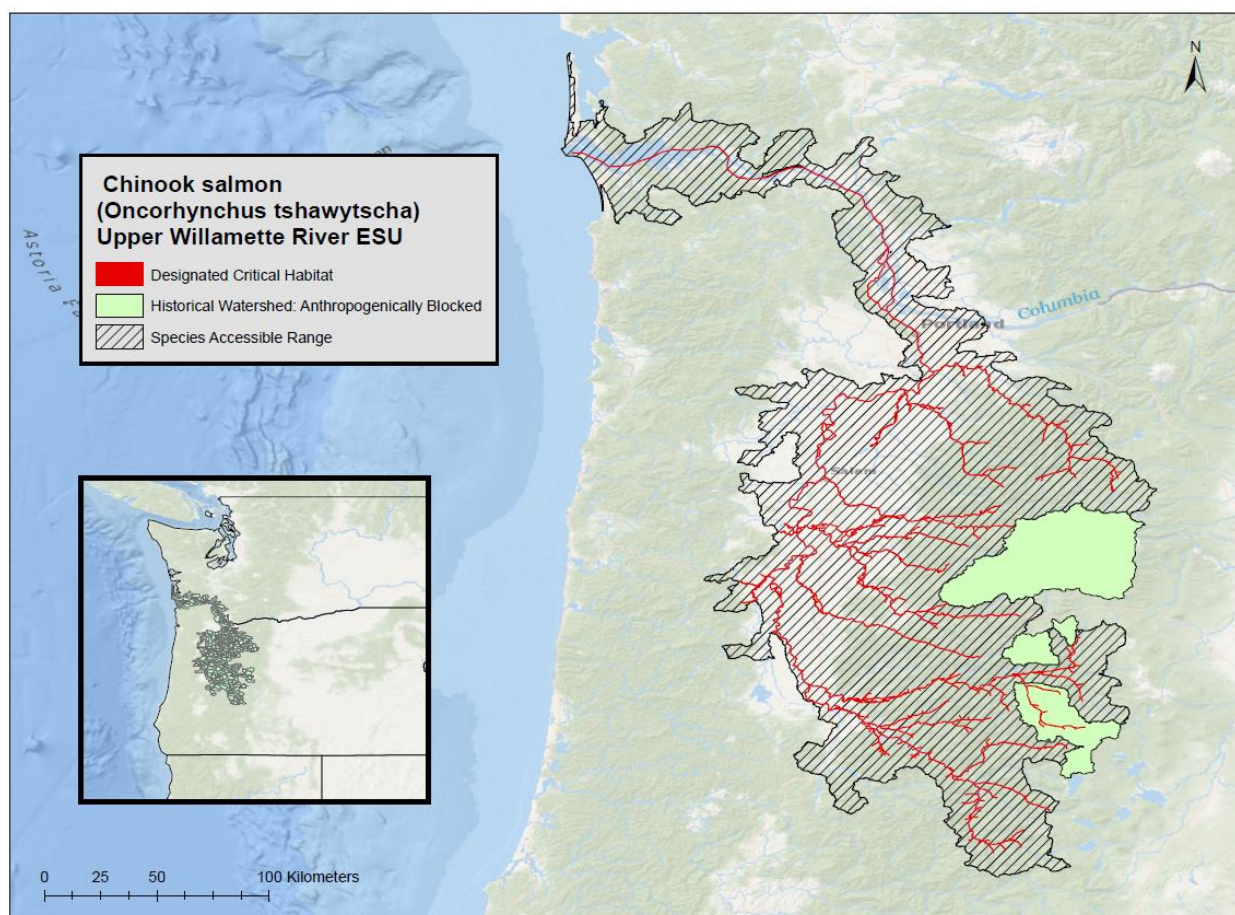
N

Chinook salmon
(Oncorhynchus tshawytscha)
Upper Willamette River ESU

Designated Critical Habitat
Historical Watershed: Anthropogenically Blocked
Species Accessible Range

Astoria

Columbia
Portland
Salem

0 25 50 100 Kilometers